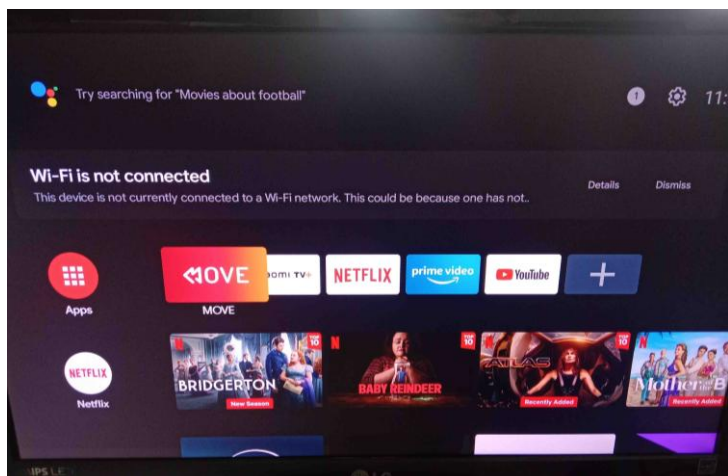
Try searching for "Movies about football"

1

11:

Wi-Fi is not connected

This device is not currently connected to a Wi-Fi network. This could be because one has not..

Details

Dismiss

Apps

MOVE

MOVE

omi TV+

NETFLIX

prime video

YouTube

+

NETFLIX

Netflix

N

TOP 10

BRIDGERTON

New Season

N

BABY REINDEER

TOP 10

N

ATLAS

Recently Added

TOP 10

N

Mother of the B

Recently Added

IPS LE

LG